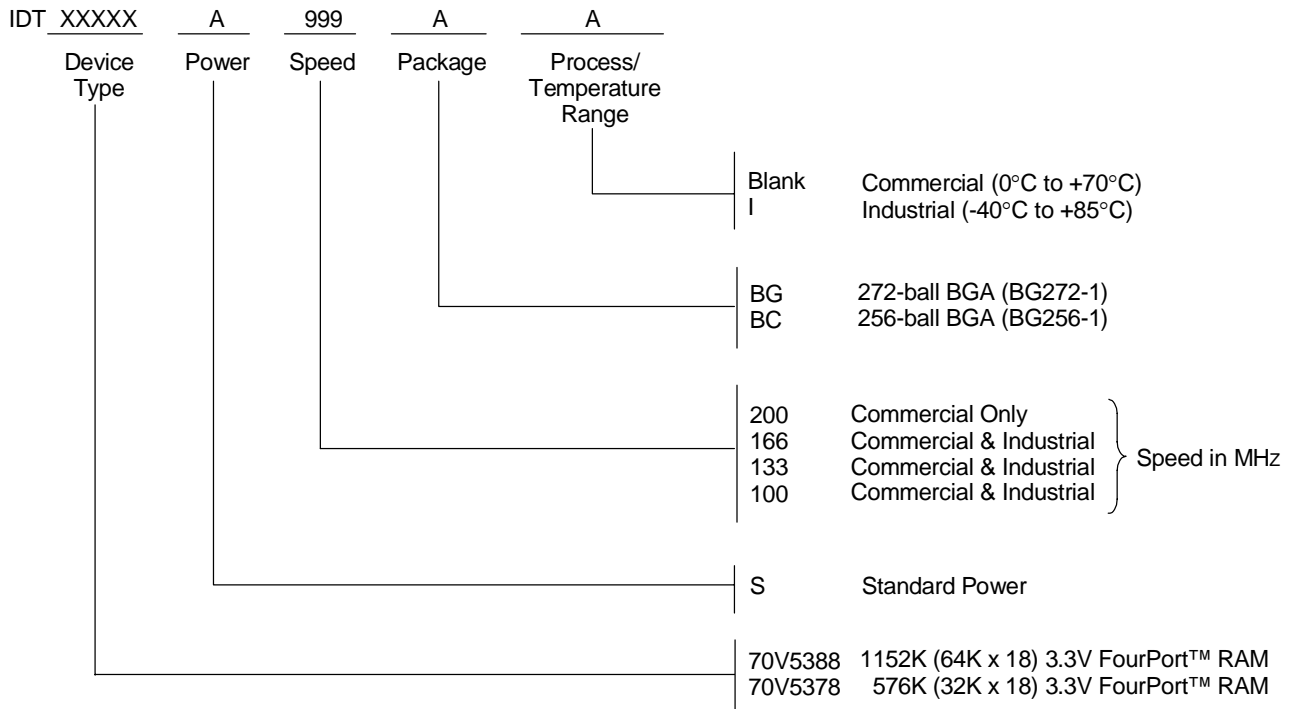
IDT XXXXX A 999 A A

Device Type

Power

Speed

Package

Process/ Temperature Range

Blank Commercial (0°C to +70°C)
I Industrial (-40°C to +85°C)

BG 272-ball BGA (BG272-1)
BC 256-ball BGA (BG256-1)

200 Commercial Only
166 Commercial & Industrial
133 Commercial & Industrial
100 Commercial & Industrial
Speed in MHz

S Standard Power

70V5388 1152K (64K x 18) 3.3V FourPort™ RAM
70V5378 576K (32K x 18) 3.3V FourPort™ RAM